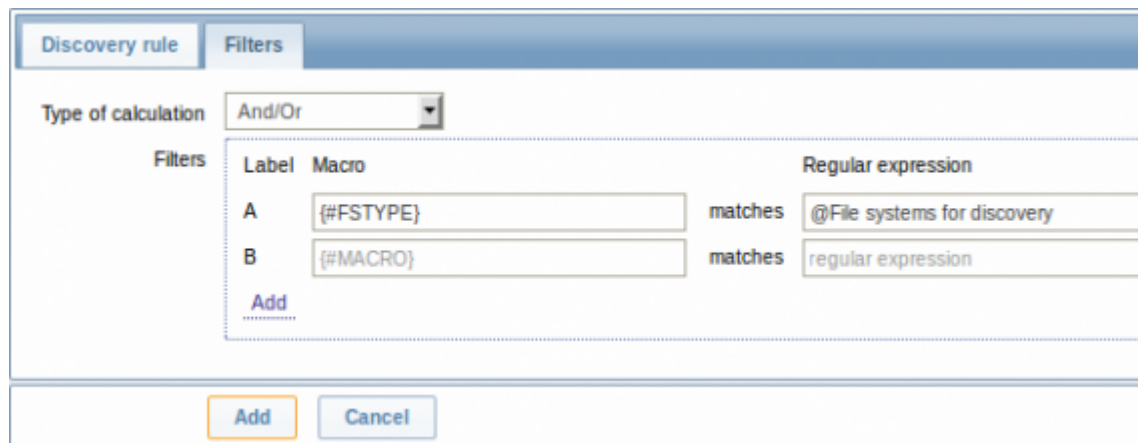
Discovery rule | Filters

Type of calculation | And/Or

Filters

| Label | Macro | | Regular expression |
|---|---|---|---|
| A | {#FSTYPE} | matches | @File systems for discovery |
| B | {#MACRO} | matches | regular expression |

Add

Add | Cancel